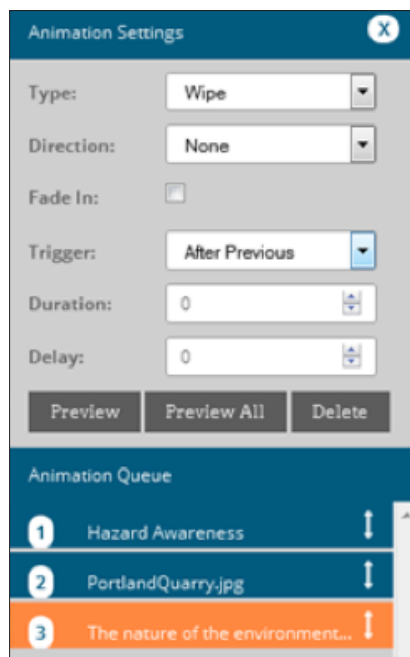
Animation Settings

X

Type: Wipe

Direction: None

Fade In:

Trigger: After Previous

Duration: 0

Delay: 0

Preview

Preview All

Delete

Animation Queue

1 Hazard Awareness

2 PortlandQuarry.jpg

3 The nature of the environment...